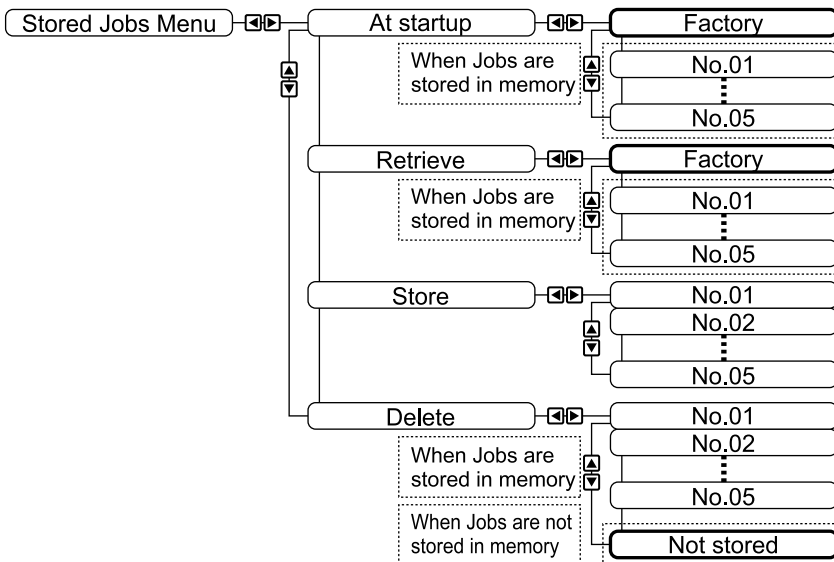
Stored Jobs Menu

At startup
Factory
When Jobs are stored in memory
No.01
No.05

Retrieve
Factory
When Jobs are stored in memory
No.01
No.05

Store
No.01
No.02
No.05

Delete
No.01
No.02
When Jobs are stored in memory
No.05
When Jobs are not stored in memory
Not stored